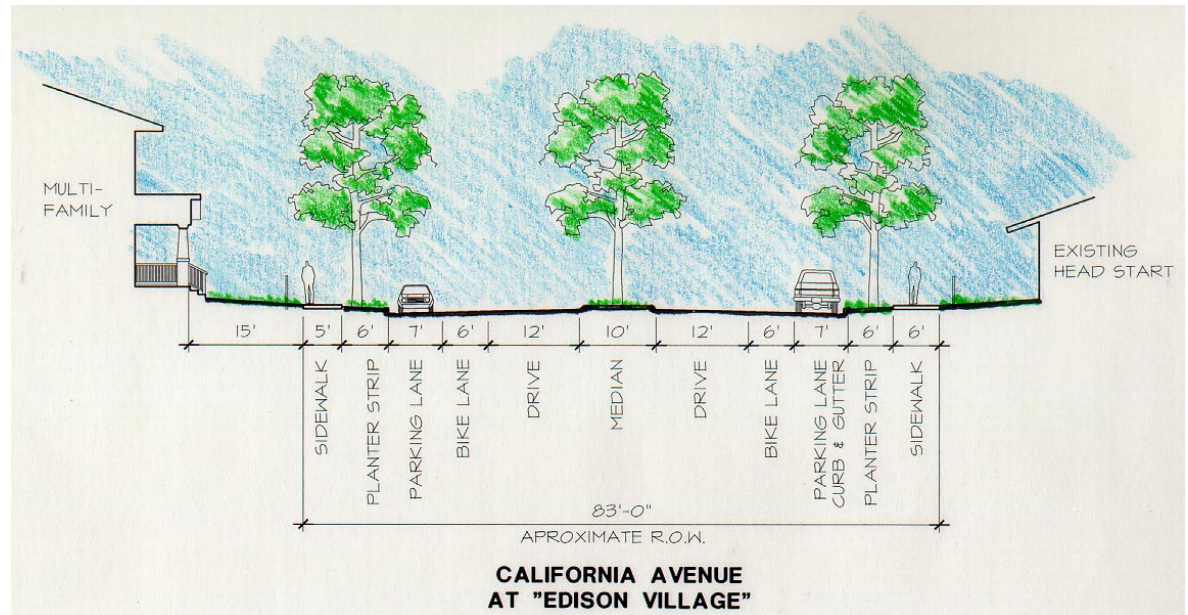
MULTI-FAMILY

EXISTING HEAD START

15'
5'
6'
7'
6'
12'
10'
12'
6'
7'
6'
6'

SIDEWALK
PLANTER STRIP
PARKING LANE
BIKE LANE
DRIVE
MEDIAN
DRIVE
BIKE LANE
PARKING LANE CURB & GUTTER
PLANTER STRIP
SIDEWALK

83'-0"
APROXIMATE R.O.W.

CALIFORNIA AVENUE
AT "EDISON VILLAGE"